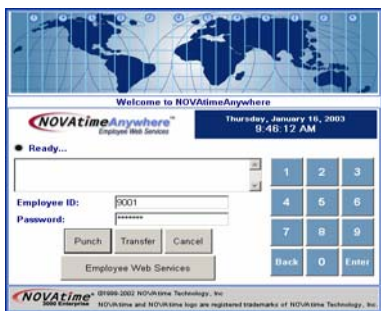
Welcome to NOVAtimeAnywhere

NOVAtimeAnywhere™
Employee Web Services

Thursday, January 16, 2003
9:46:12 AM

Ready...

Employee ID: 9001
Password: ********

Punch Transfer Cancel

Employee Web Services

1 2 3
4 5 6
7 8 9
Back 0 Enter

NOVAtime® 5000 Enterprise ©1998-2002 NOVAtime Technology, Inc
NOVAtime and NOVAtime logo are registered trademarks of NOVAtime Technology, Inc.